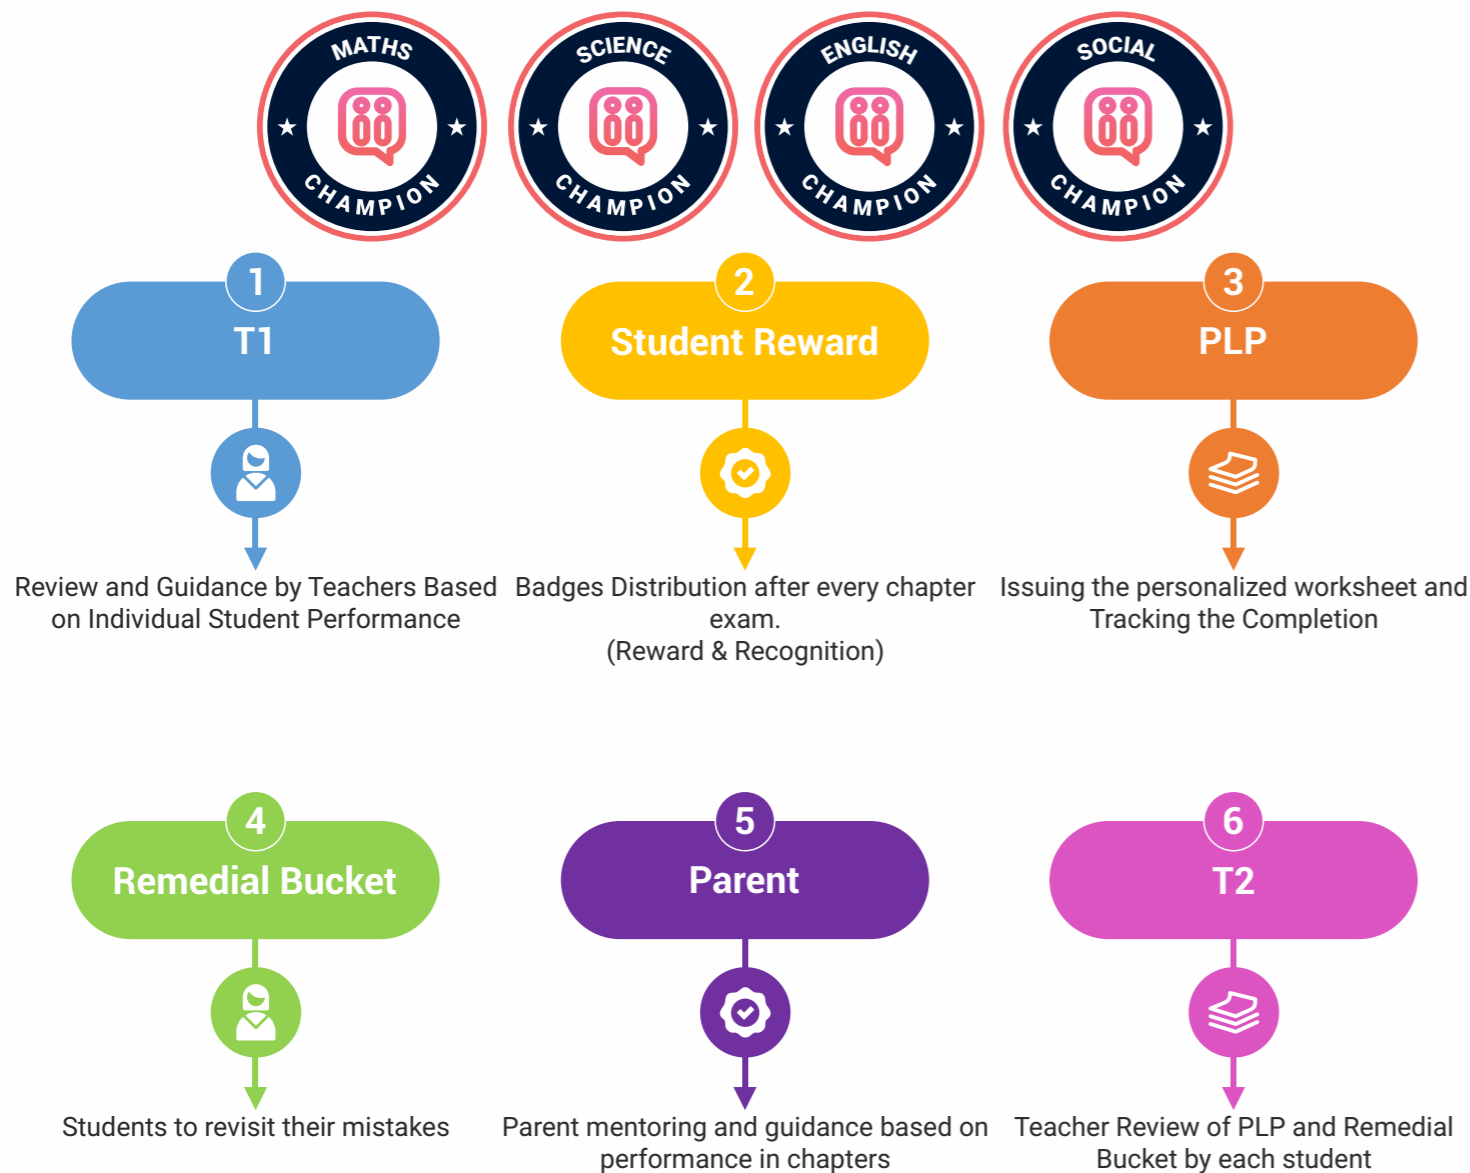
MATHS CHAMPION

SCIENCE CHAMPION

ENGLISH CHAMPION

SOCIAL CHAMPION

1
T1

Review and Guidance by Teachers Based on Individual Student Performance

2
Student Reward

Badges Distribution after every chapter exam.
(Reward & Recognition)

3
PLP

Issuing the personalized worksheet and Tracking the Completion

4
Remedial Bucket

Students to revisit their mistakes

5
Parent

Parent mentoring and guidance based on performance in chapters

6
T2

Teacher Review of PLP and Remedial Bucket by each student